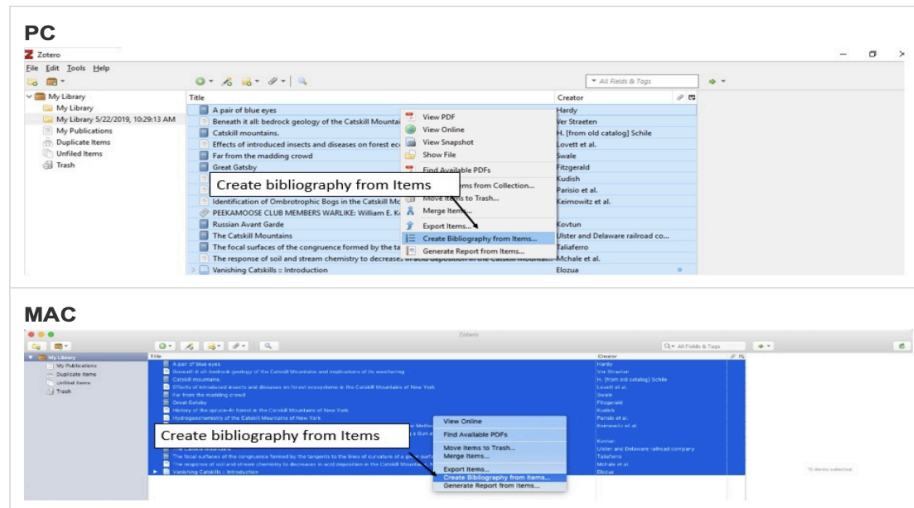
PC

Zotero

File Edit Tools Help

All Fields & Tags

My Library
My Library
My Library 5/22/2019, 10:29:13 AM
My Publications
Duplicate Items
Unfiled Items
Trash

| Title | Creator |
|---|---|
| A pair of blue eyes | Hardy |
| Beneath it all: bedrock geology of the Catskill Mountai | Ver Straeten |
| Catskill mountains. | H. [from old catalog] Schile |
| Effects of introduced insects and diseases on forest ec | Lovett et al. |
| Far from the madding crowd | Swale |
| Great Gatsby | Fitzgerald |
| | Kudish |
| | Parisio et al. |
| Identification of Ombrotrophic Bogs in the Catskill Mo | Keimowitz et al. |
| PEEKAMOOSE CLUB MEMBERS WARLIKE: William E. K | |
| Russian Avant Garde | Kovtun |
| The Catskill Mountains | Ulster and Delaware railroad co... |
| The focal surfaces of the congruence formed by the ta | Taliaferro |
| The response of soil and stream chemistry to decrease in acid deposition in the Catskill Mountains | Mchale et al. |
| Vanishing Catskills :: Introduction | Elozua |

View PDF
View Online
View Snapshot
Show File
Find Available PDFs
Add Items from Collection...
Move Items to Trash...
Merge Items...
Export Items...
Create Bibliography from Items...
Generate Report from Items...

Create bibliography from Items

MAC

Zotero

All Fields & Tags

My Library
My Publications
Duplicate Items
Unfiled Items
Trash

| Title | Creator |
|---|---|
| A pair of blue eyes | Hardy |
| Beneath it all: bedrock geology of the Catskill Mountains and implications of its weathering | Ver Straeten |
| Catskill mountains. | H. [from old catalog] Schile |
| Effects of introduced insects and diseases on forest ecosystems in the Catskill Mountains of New York | Lovett et al. |
| Far from the madding crowd | Swale |
| Great Gatsby | Fitzgerald |
| History of the spruce-fir forest in the Catskill Mountains of New York | Kudish |
| Hydrogeochemistry of the Catskill Mountains of New York | Parisio et al. |
| | Keimowitz et al. |
| | Kovtun |
| The Catskill Mountains | Ulster and Delaware railroad company |
| The focal surfaces of the congruence formed by the tangents to the lines of curvature of a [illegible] surface | Taliaferro |
| The response of soil and stream chemistry to decreases in acid deposition in the Catskill Mountains | Mchale et al. |
| Vanishing Catskills :: Introduction | Elozua |

View Online
Find Available PDFs
Move Items to Trash...
Merge Items...
Export Items...
Create Bibliography from Items...
Generate Report from Items...

Create bibliography from Items

15 items selected